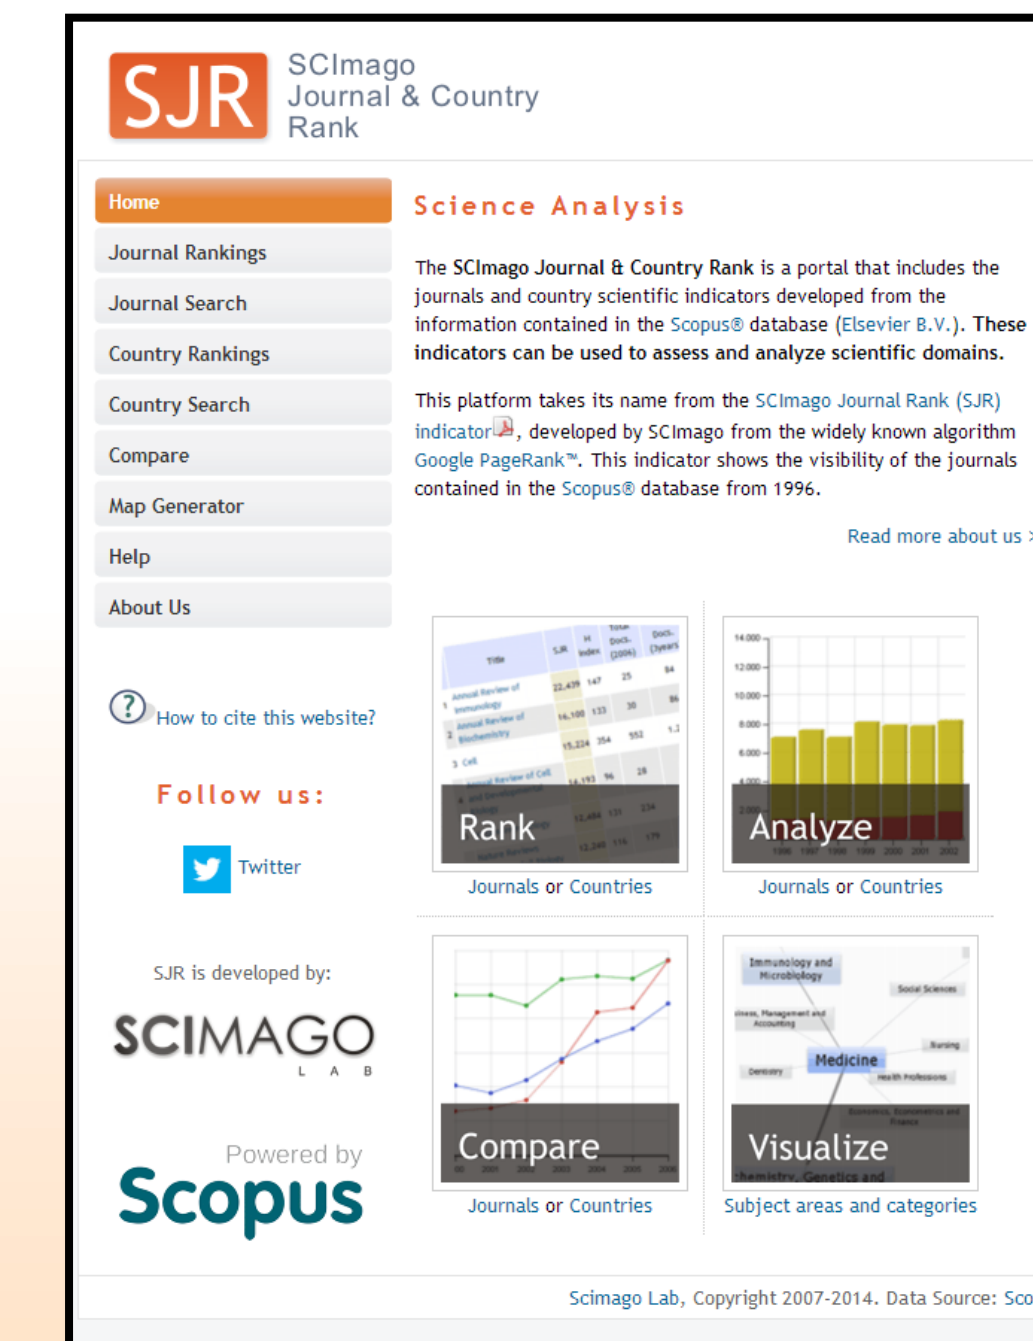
SJR SCImago Journal & Country Rank

Home
Journal Rankings
Journal Search
Country Rankings
Country Search
Compare
Map Generator
Help
About Us

How to cite this website?

Follow us:

Twitter

SJR is developed by:

SCIMAGO LAB

Powered by Scopus

Science Analysis

The SCImago Journal & Country Rank is a portal that includes the journals and country scientific indicators developed from the information contained in the Scopus® database (Elsevier B.V.). These indicators can be used to assess and analyze scientific domains.

This platform takes its name from the SCImago Journal Rank (SJR) indicator, developed by SCImago from the widely known algorithm Google PageRank™. This indicator shows the visibility of the journals contained in the Scopus® database from 1996.

Read more about us

Rank
Journals or Countries

Analyze
Journals or Countries

Compare
Journals or Countries

Visualize
Subject areas and categories

Scimago Lab, Copyright 2007-2014. Data Source: Sco